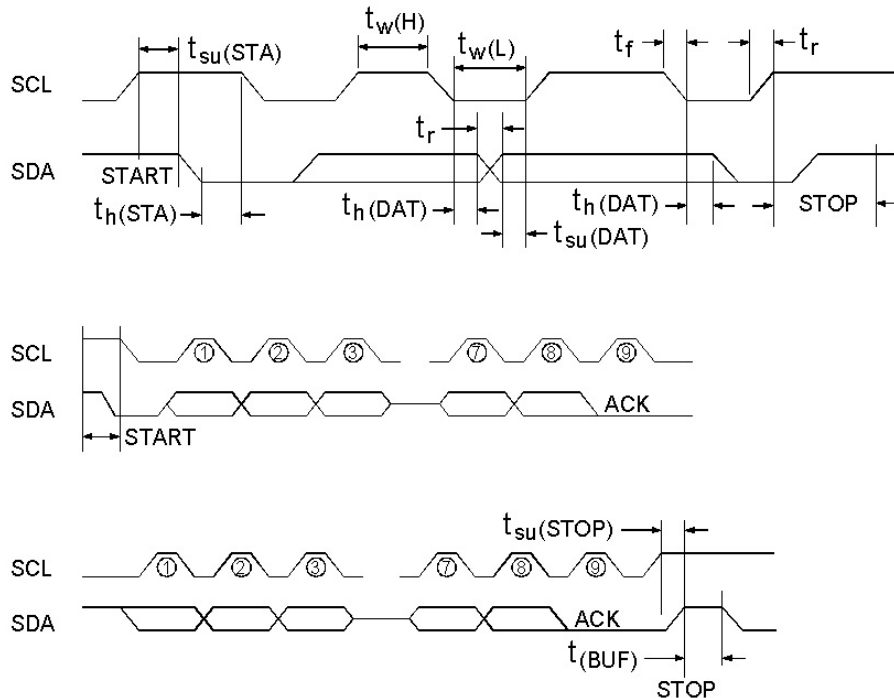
$t_{su(STA)}$ $t_{w(H)}$ $t_{w(L)}$ $t_f$ $t_r$

SCL

$t_r$

SDA START

$t_{h(STA)}$ $t_{h(DAT)}$ $t_{h(DAT)}$ STOP

$t_{su(DAT)}$

SCL ① ② ③ ⑦ ⑧ ⑨

SDA ACK

START

$t_{su(STOP)}$

SCL ① ② ③ ⑦ ⑧ ⑨

SDA ACK

$t_{(BUF)}$

STOP